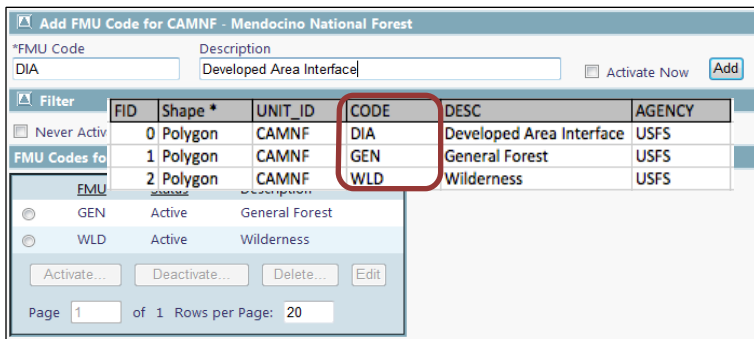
Add FMU Code for CAMNF - Mendocino National Forest

*FMU Code
DIA

Description
Developed Area Interface

Activate Now

Add

Filter

Never Activ

FMU Codes fo

| FID | Shape * | UNIT_ID | CODE | DESC | AGENCY |
|---|---|---|---|---|---|
| 0 | Polygon | CAMNF | DIA | Developed Area Interface | USFS |
| 1 | Polygon | CAMNF | GEN | General Forest | USFS |
| 2 | Polygon | CAMNF | WLD | Wilderness | USFS |

| FMU | Status | Description |
|---|---|---|
| GEN | Active | General Forest |
| WLD | Active | Wilderness |

Activate... Deactivate... Delete... Edit

Page 1 of 1 Rows per Page: 20